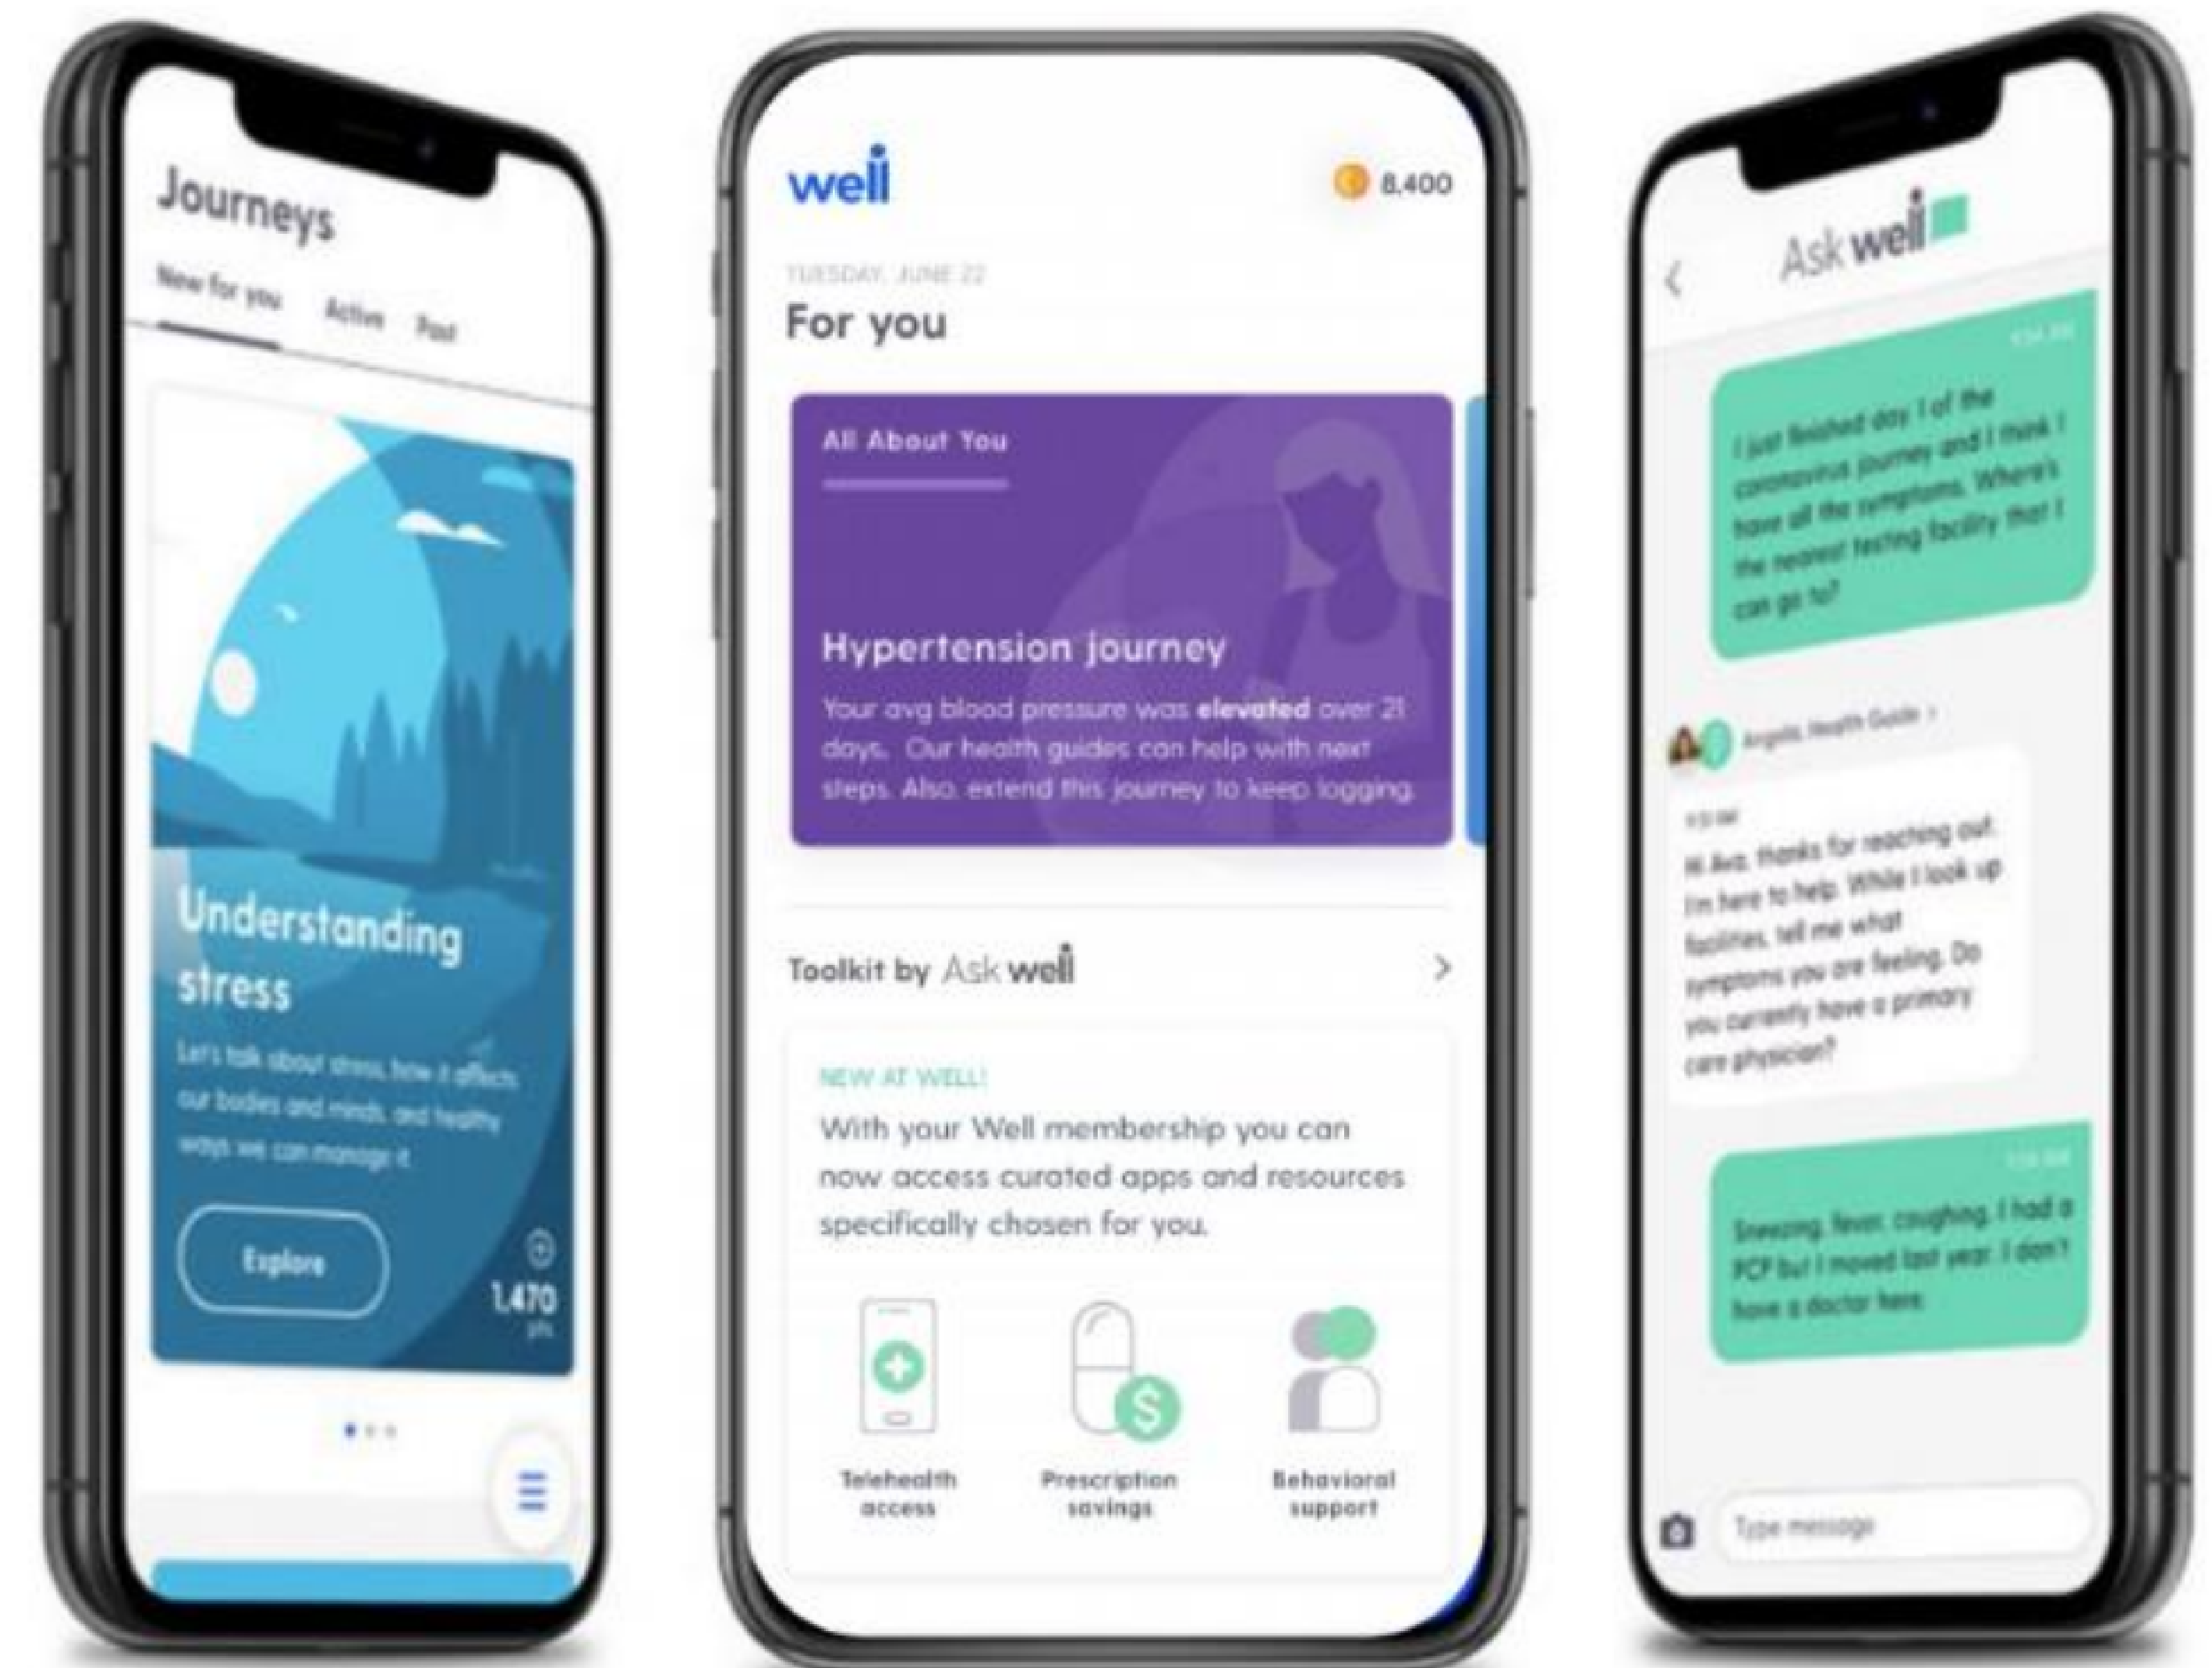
Journeys

New for you Active Past

Understanding stress

Let's talk about stress, how it affects our bodies and minds, and healthy ways we can manage it

Explore

1,470 pts

well

8,400

TUESDAY, JUNE 22

For you

All About You

Hypertension journey

Your avg blood pressure was **elevated** over 21 days. Our health guides can help with next steps. Also, extend this journey to keep logging.

Toolkit by Ask well

NEW AT WELL!

With your Well membership you can now access curated apps and resources specifically chosen for you.

Telehealth access

Prescription savings

Behavioral support

Ask well

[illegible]

I just finished day 1 of the coronavirus journey and I think I have all the symptoms. Where's the nearest testing facility that I can go to?

Angela, Health Guide >

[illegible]

Hi Ava, thanks for reaching out. I'm here to help. While I look up facilities, tell me what symptoms you are feeling. Do you currently have a primary care physician?

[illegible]

Sneezing, fever, coughing. I had a PCP but I moved last year. I don't have a doctor here.

Type message